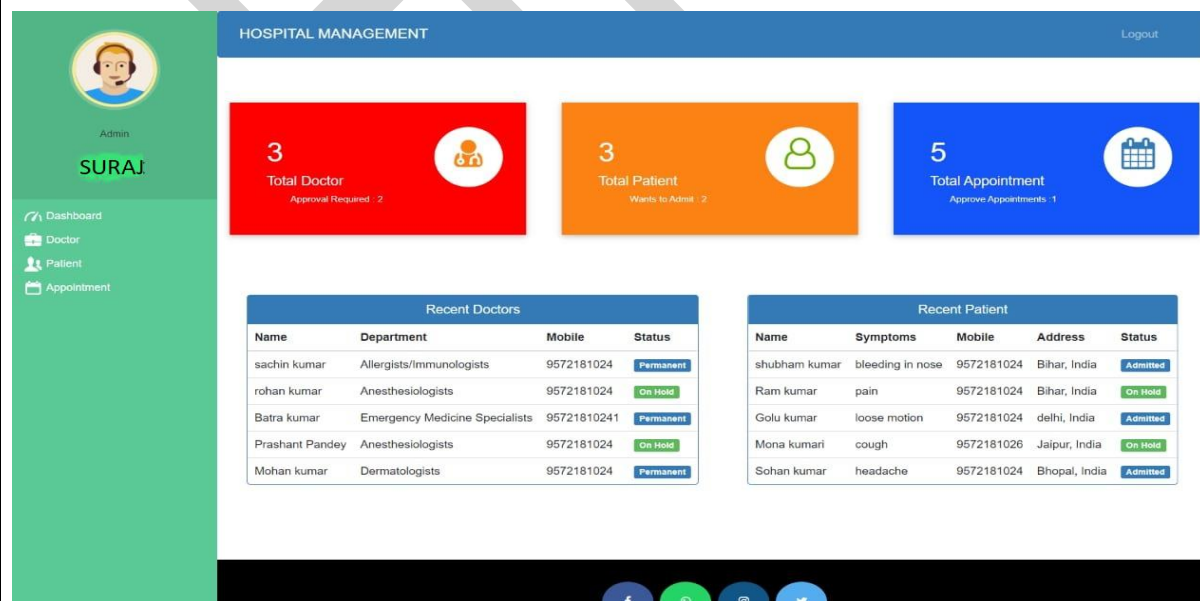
HOSPITAL MANAGEMENT

Logout

Admin

SURAJ

Dashboard
Doctor
Patient
Appointment

3
Total Doctor
Approval Required : 2

3
Total Patient
Wants to Admit : 2

5
Total Appointment
Approve Appointments : 1

Recent Doctors

| Name | Department | Mobile | Status |
|---|---|---|---|
| sachin kumar | Allergists/Immunologists | 9572181024 | Permanent |
| rohan kumar | Anesthesiologists | 9572181024 | On Hold |
| Batra kumar | Emergency Medicine Specialists | 95721810241 | Permanent |
| Prashant Pandey | Anesthesiologists | 9572181024 | On Hold |
| Mohan kumar | Dermatologists | 9572181024 | Permanent |

Recent Patient

| Name | Symptoms | Mobile | Address | Status |
|---|---|---|---|---|
| shubham kumar | bleeding in nose | 9572181024 | Bihar, India | Admitted |
| Ram kumar | pain | 9572181024 | Bihar, India | On Hold |
| Golu kumar | loose motion | 9572181024 | delhi, India | Admitted |
| Mona kumari | cough | 9572181026 | Jaipur, India | On Hold |
| Sohan kumar | headache | 9572181024 | Bhopal, India | Admitted |